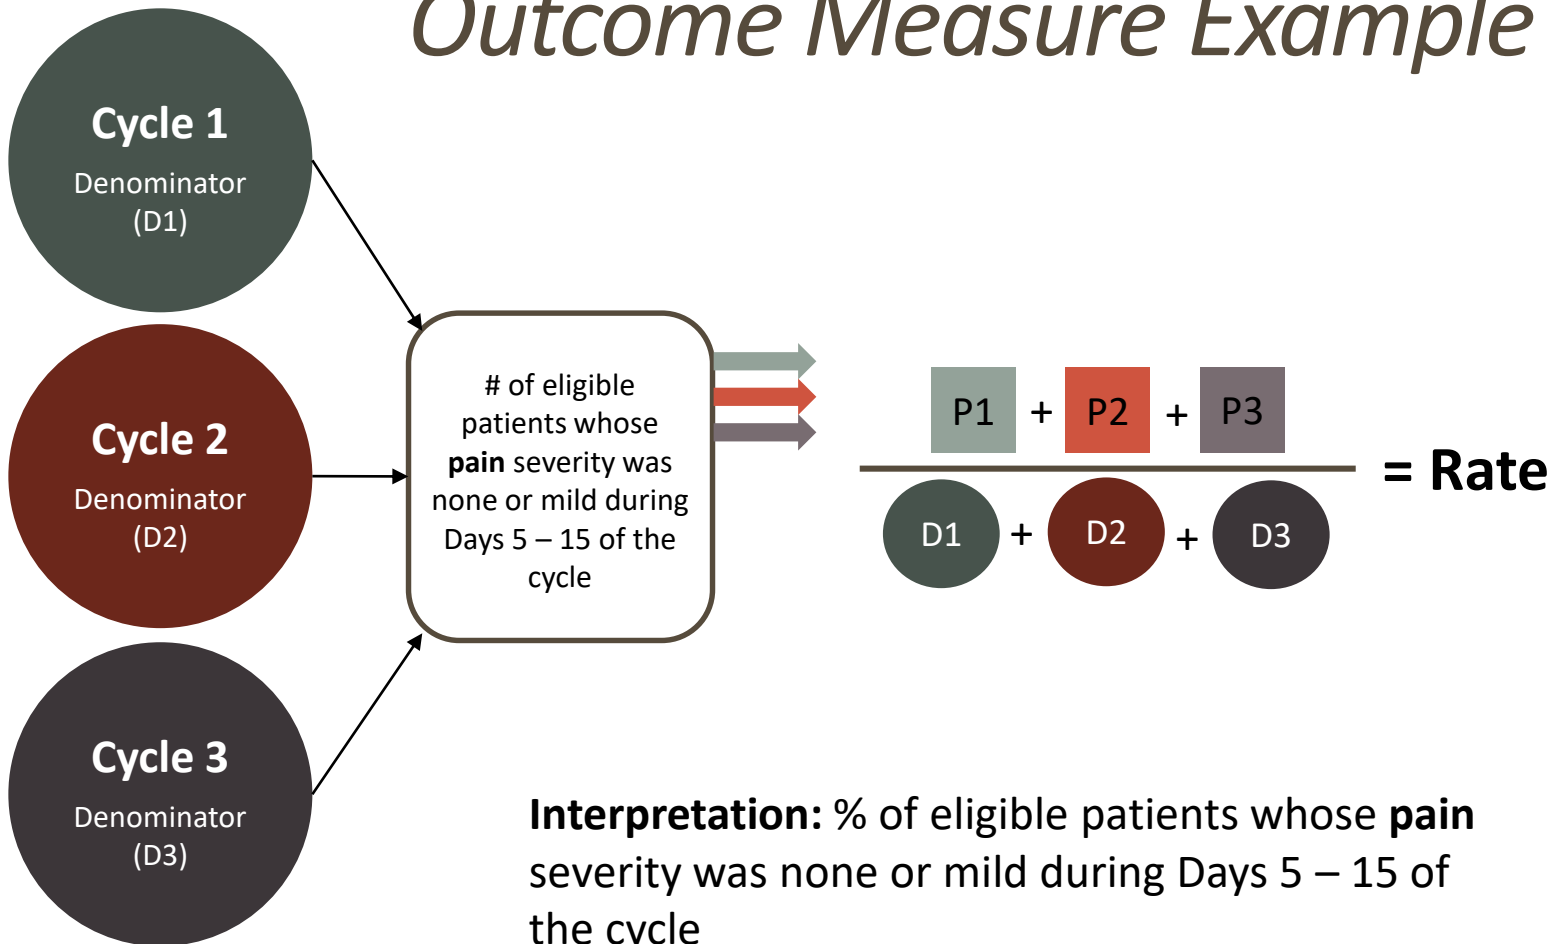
Outcome Measure Example

Cycle 1
Denominator (D1)

Cycle 2
Denominator (D2)

Cycle 3
Denominator (D3)

# of eligible patients whose **pain** severity was none or mild during Days 5 – 15 of the cycle

$\frac{P1 + P2 + P3}{D1 + D2 + D3}$ = Rate

**Interpretation:** % of eligible patients whose **pain** severity was none or mild during Days 5 – 15 of the cycle